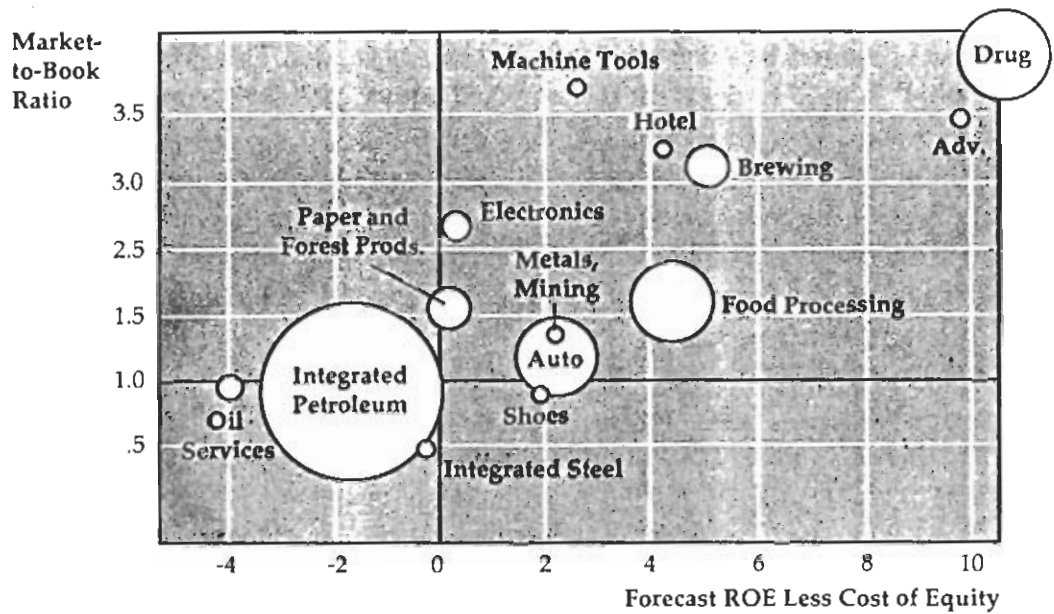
Market-to-Book Ratio

3.5
3.0
2.5
1.5
1.0
.5

Machine Tools
Drug
Hotel
Adv.
Brewing
Paper and Forest Prods.
Electronics
Metals, Mining
Food Processing
Auto
Integrated Petroleum
Oil Services
Shoes
Integrated Steel

-4
-2
0
2
4
6
8
10

Forecast ROE Less Cost of Equity